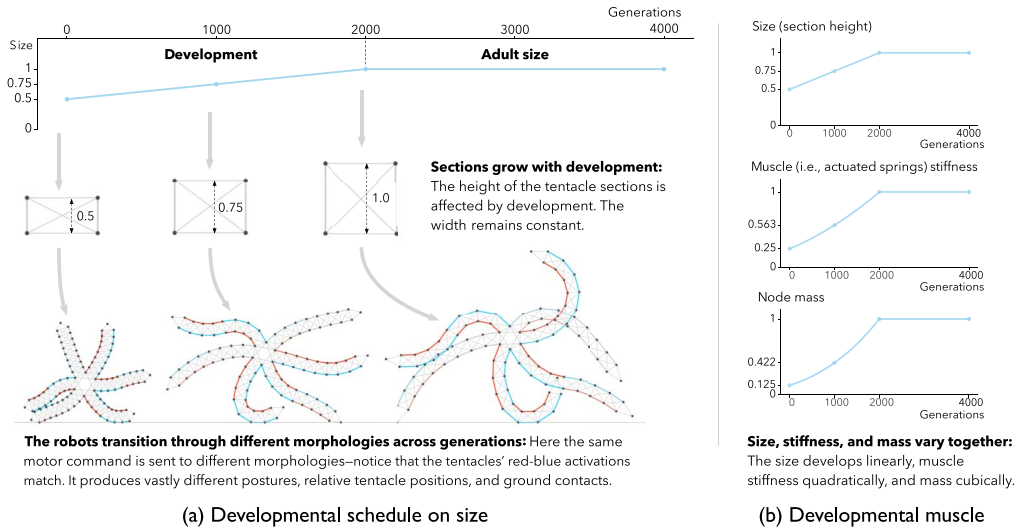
Generations

0 1000 2000 3000 4000

Size

1
0.75
0.5
0

Development

Adult size

0.5

0.75

1.0

**Sections grow with development:** The height of the tentacle sections is affected by development. The width remains constant.

**The robots transition through different morphologies across generations:** Here the same motor command is sent to different morphologies—notice that the tentacles' red-blue activations match. It produces vastly different postures, relative tentacle positions, and ground contacts.

(a) Developmental schedule on size

Size (section height)

1
0.75
0.5
0

0 1000 2000 4000
Generations

Muscle (i.e., actuated springs) stiffness

1
0.563
0.25
0

0 1000 2000 4000
Generations

Node mass

1
0.422
0.125
0

0 1000 2000 4000
Generations

**Size, stiffness, and mass vary together:** The size develops linearly, muscle stiffness quadratically, and mass cubically.

(b) Developmental muscle